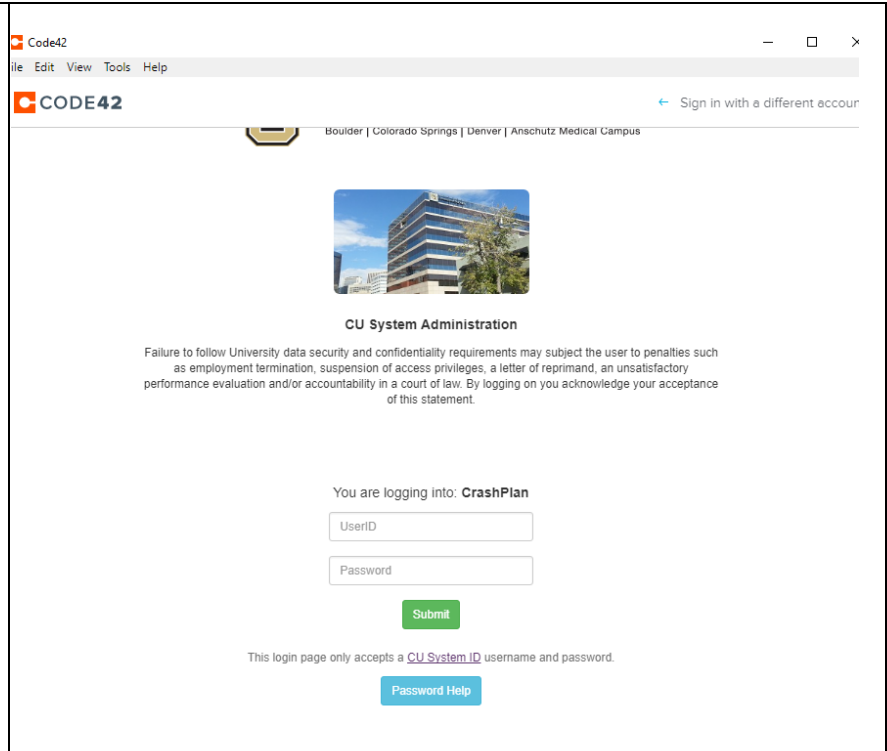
Code42

ile Edit View Tools Help

CODE42

← Sign in with a different accou

Boulder | Colorado Springs | Denver | Anschutz Medical Campus

CU System Administration

Failure to follow University data security and confidentiality requirements may subject the user to penalties such as employment termination, suspension of access privileges, a letter of reprimand, an unsatisfactory performance evaluation and/or accountability in a court of law. By logging on you acknowledge your acceptance of this statement.

You are logging into: CrashPlan

UserID

Password

Submit

This login page only accepts a CU System ID username and password.

Password Help